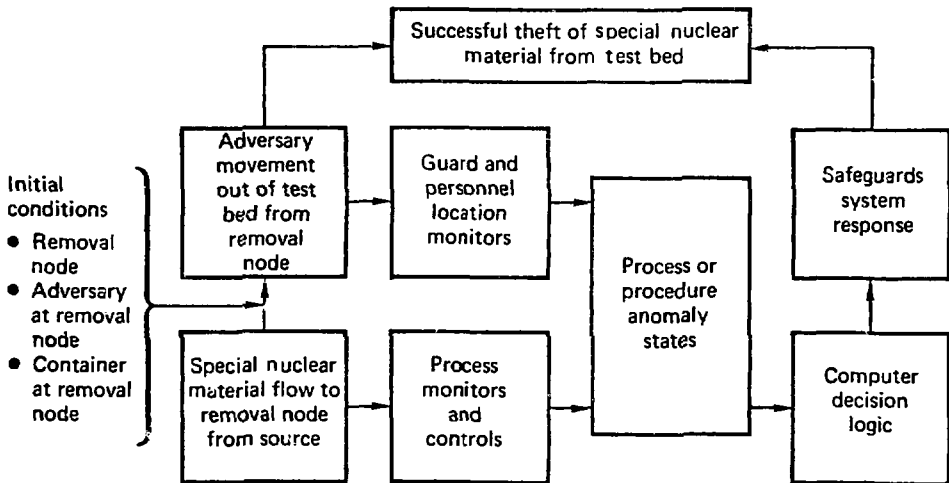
Successful theft of special nuclear material from test bed

Initial conditions
• Removal node
• Adversary at removal node
• Container at removal node

Adversary movement out of test bed from removal node

Guard and personnel location monitors

Special nuclear material flow to removal node from source

Process monitors and controls

Process or procedure anomaly states

Safeguards system response

Computer decision logic